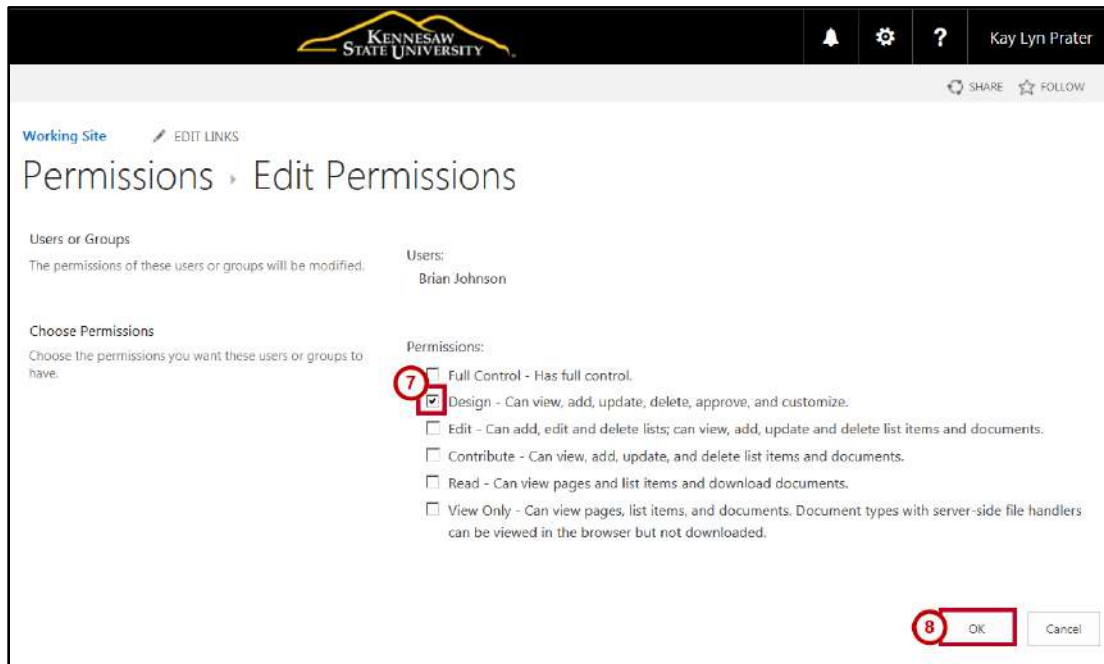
KENNESAW STATE UNIVERSITY

?

Kay Lyn Prater

SHARE FOLLOW

Working Site EDIT LINKS

Permissions › Edit Permissions

Users or Groups

The permissions of these users or groups will be modified.

Users:
Brian Johnson

Choose Permissions

Choose the permissions you want these users or groups to have.

Permissions:

7

Full Control - Has full control.

Design - Can view, add, update, delete, approve, and customize.

Edit - Can add, edit and delete lists; can view, add, update and delete list items and documents.

Contribute - Can view, add, update, and delete list items and documents.

Read - Can view pages and list items and download documents.

View Only - Can view pages, list items, and documents. Document types with server-side file handlers can be viewed in the browser but not downloaded.

8

OK

Cancel